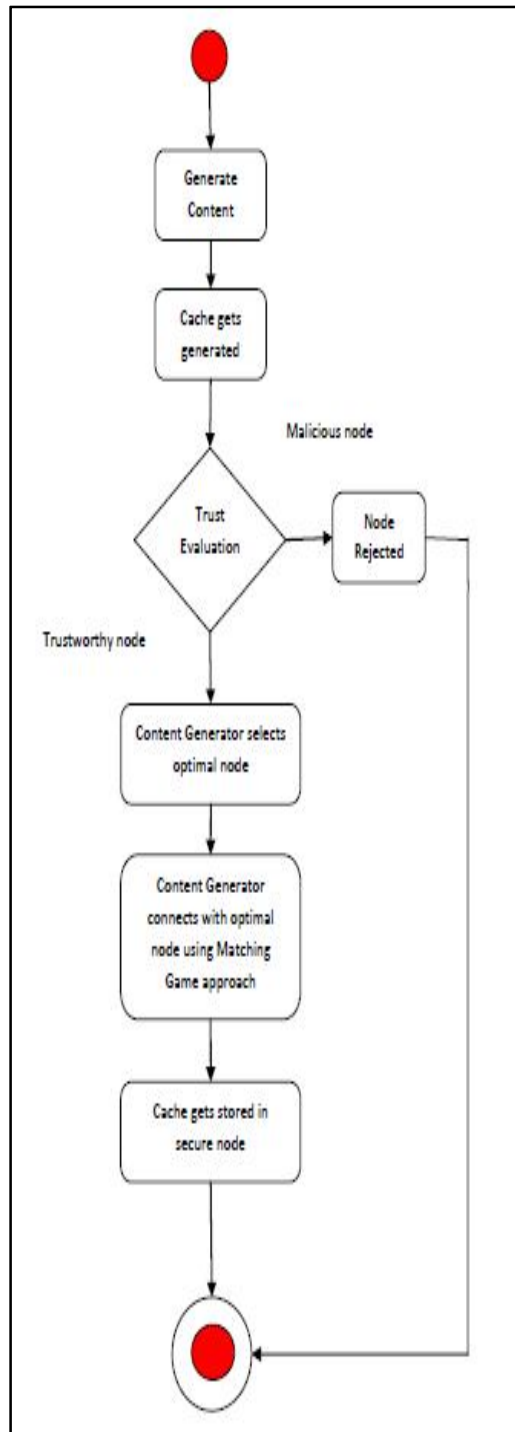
Generate Content

Cache gets generated

Malicious node

Trust Evaluation

Node Rejected

Trustworthy node

Content Generator selects optimal node

Content Generator connects with optimal node using Matching Game approach

Cache gets stored in secure node